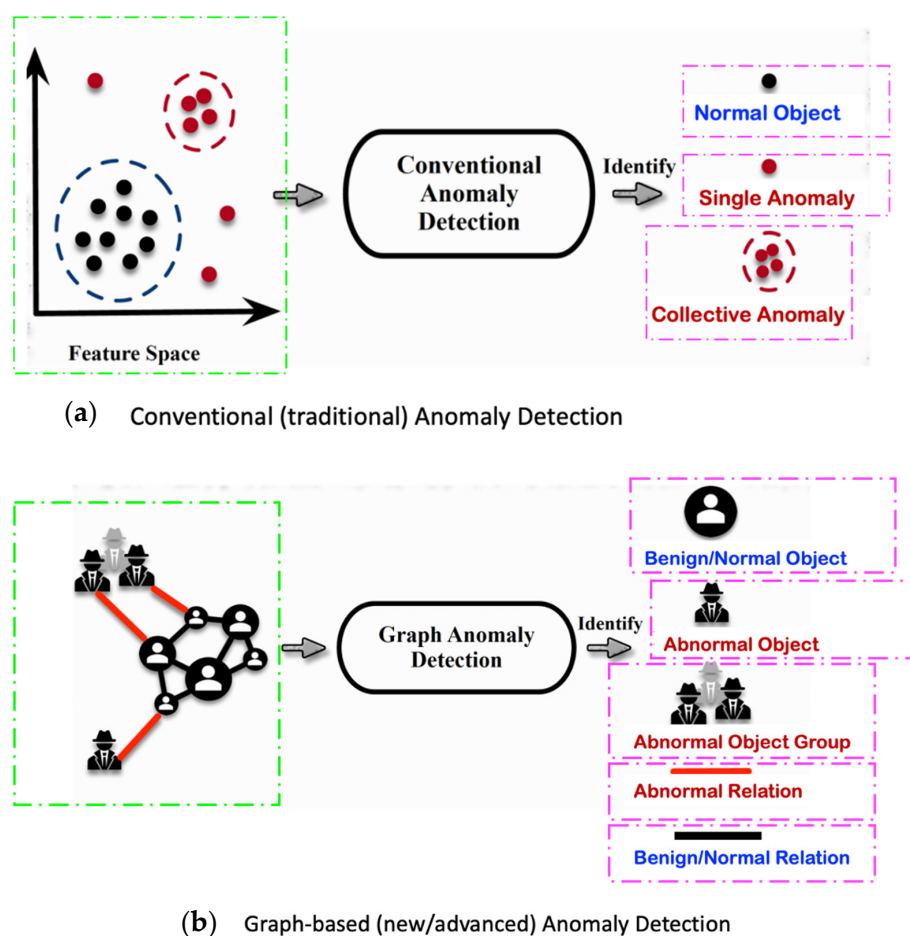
Feature Space

Conventional Anomaly Detection

Identify

Normal Object

Single Anomaly

Collective Anomaly

(a) Conventional (traditional) Anomaly Detection

Graph Anomaly Detection

Identify

Benign/Normal Object

Abnormal Object

Abnormal Object Group

Abnormal Relation

Benign/Normal Relation

(b) Graph-based (new/advanced) Anomaly Detection